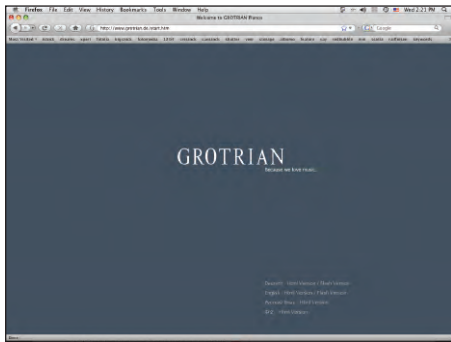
Firefox File Edit View History Bookmarks Tools Window Help

Wed 2:21 PM

Welcome to GROTRIAN Pianos

http://www.grotrian.de/start.htm

Google

Most Visited

GROTRIAN

because we love music.

Deutsch - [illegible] Version / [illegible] Version

English - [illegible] Version / Flash Version

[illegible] - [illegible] Version

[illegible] - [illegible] Version

Done